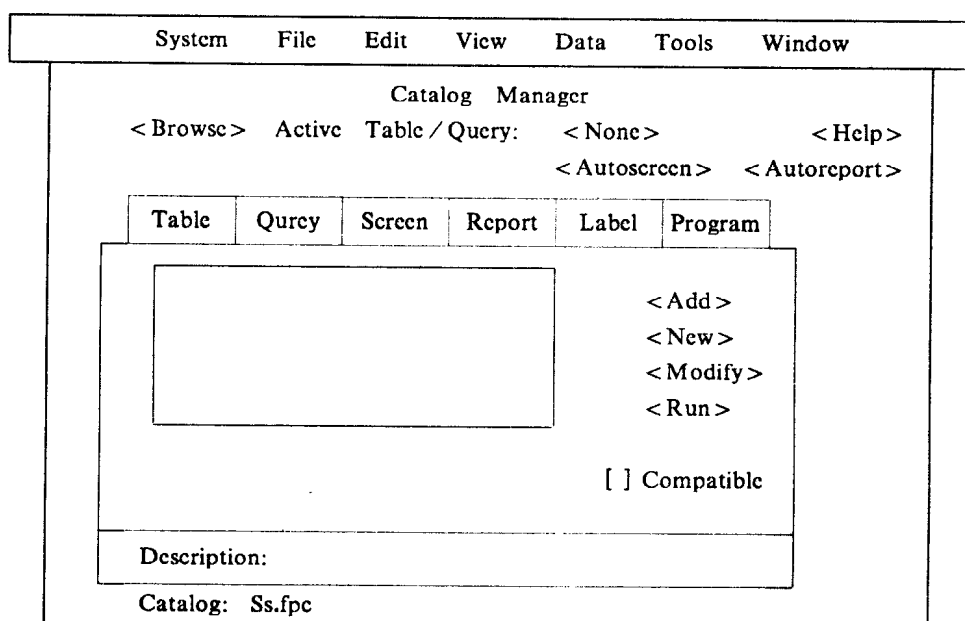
System File Edit View Data Tools Window

Catalog Manager

< Browse > Active Table / Query: < None > < Help >

< Autoscreen > < Autoreport >

| Table | Query | Screen | Report | Label | Program |
|---|---|---|---|---|---|

< Add >
< New >
< Modify >
< Run >

[ ] Compatible

Description:

Catalog: Ss.fpc